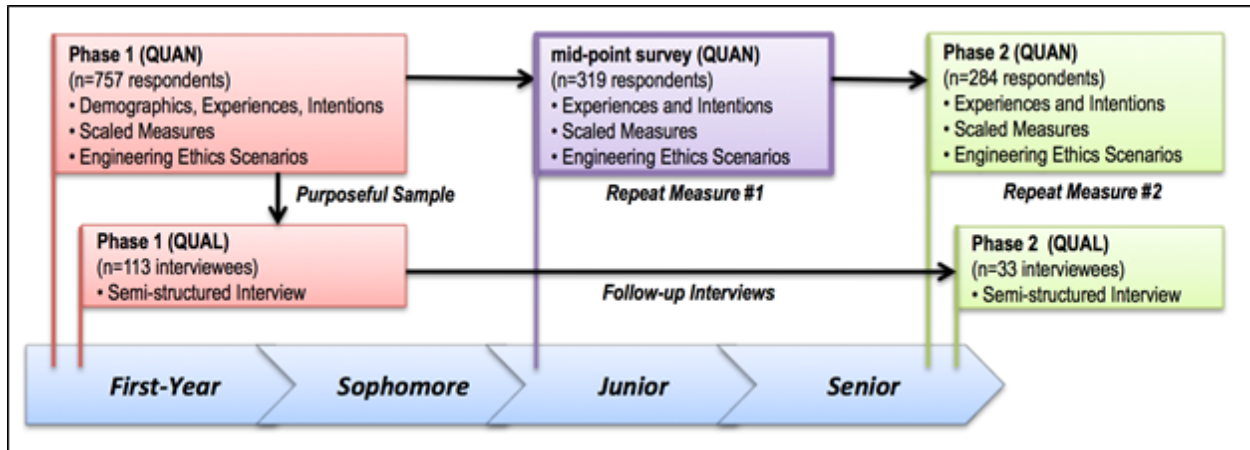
Phase 1 (QUAN)
(n=757 respondents)
• Demographics, Experiences, Intentions
• Scaled Measures
• Engineering Ethics Scenarios

mid-point survey (QUAN)
(n=319 respondents)
• Experiences and Intentions
• Scaled Measures
• Engineering Ethics Scenarios

Phase 2 (QUAN)
(n=284 respondents)
• Experiences and Intentions
• Scaled Measures
• Engineering Ethics Scenarios

Purposeful Sample

Repeat Measure #1

Repeat Measure #2

Phase 1 (QUAL)
(n=113 interviewees)
• Semi-structured Interview

Follow-up Interviews

Phase 2 (QUAL)
(n=33 interviewees)
• Semi-structured Interview

First-Year

Sophomore

Junior

Senior